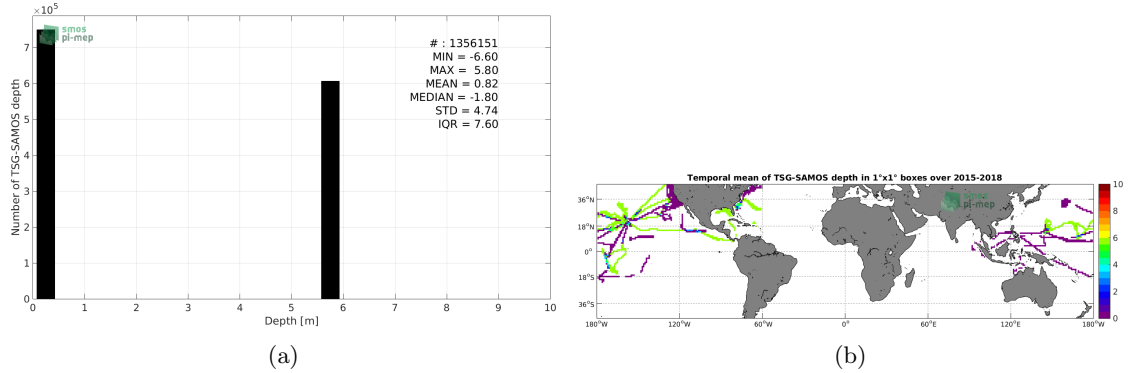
$\times 10^5$
smos
pi-mep
# : 1356151
MIN = -6.60
MAX = 5.80
MEAN = 0.82
MEDIAN = -1.80
STD = 4.74
IQR = 7.60
Number of TSG-SAMOS depth
0
1
2
3
4
5
6
7
0 1 2 3 4 5 6 7 8 9 10
Depth [m]
(a)

Temporal mean of TSG-SAMOS depth in 1°x1° boxes over 2015-2018
smos
pi-mep
36°N
18°N
0°
18°S
36°S
180°W 120°W 60°W 0° 60°E 120°E 180°W
10
8
6
4
2
0
(b)